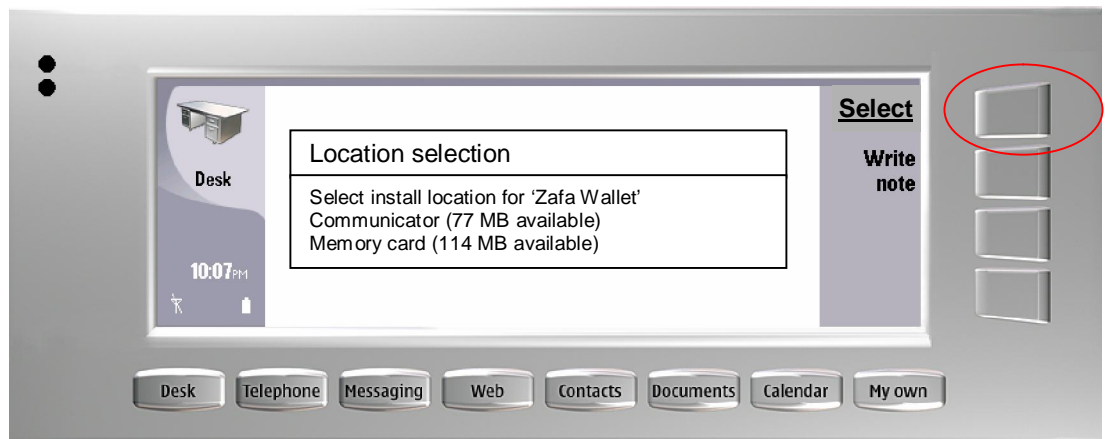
Desk

10:07PM

Location selection

Select install location for 'Zafa Wallet'
Communicator (77 MB available)
Memory card (114 MB available)

Select

Write note

Desk Telephone Messaging Web Contacts Documents Calendar My own